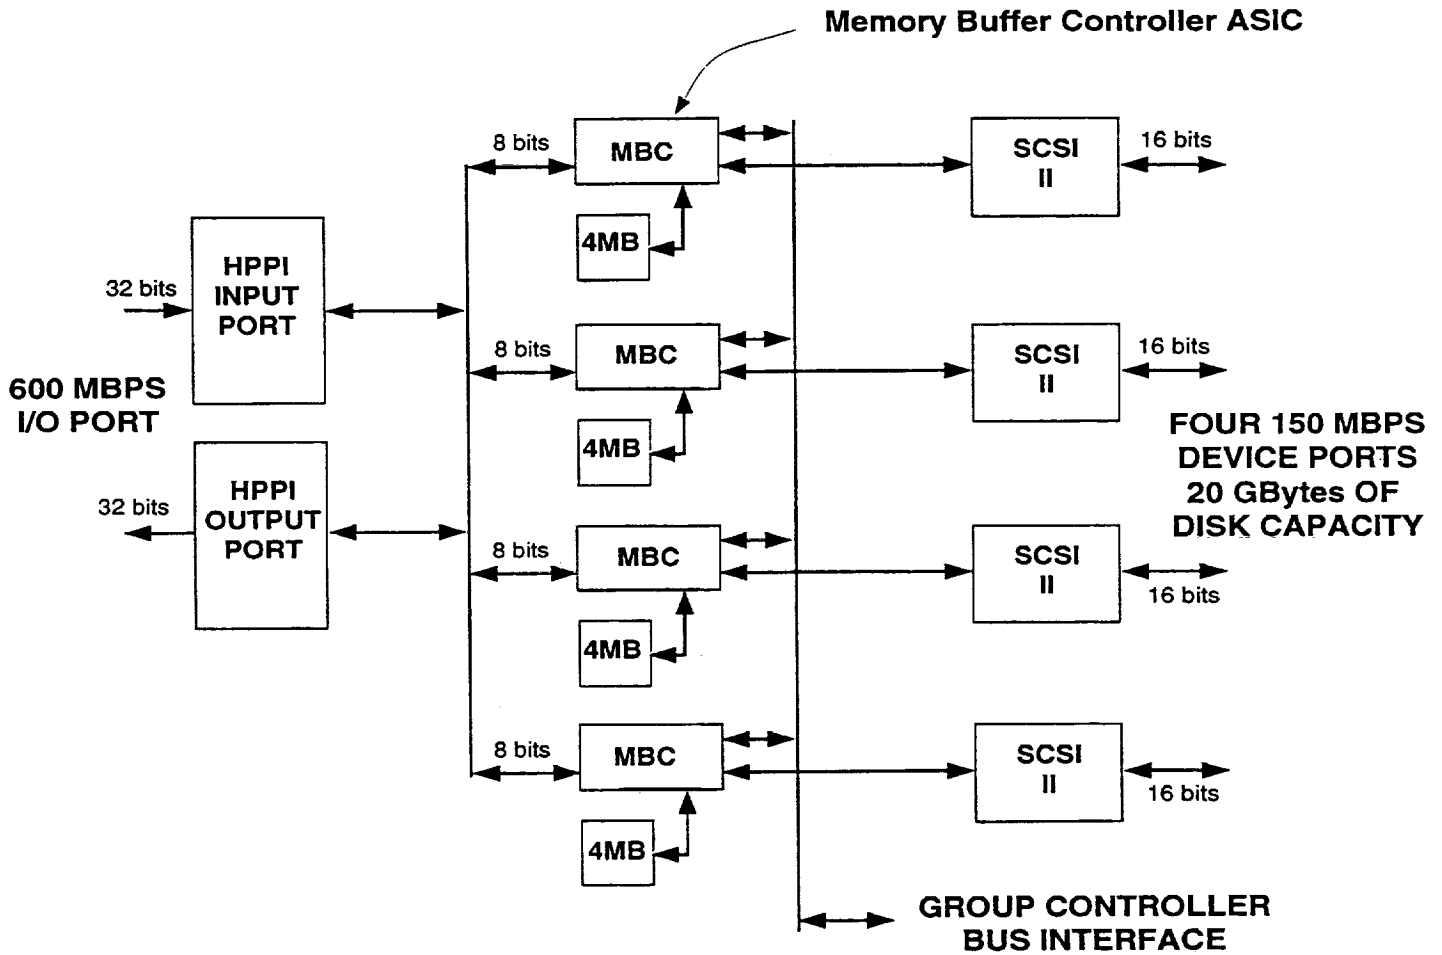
Memory Buffer Controller ASIC

8 bits
MBC
SCSI II
16 bits
4MB

32 bits
HPPI INPUT PORT

8 bits
MBC
SCSI II
16 bits
4MB

600 MBPS I/O PORT

FOUR 150 MBPS DEVICE PORTS 20 GBytes OF DISK CAPACITY

32 bits
HPPI OUTPUT PORT

8 bits
MBC
SCSI II
16 bits
4MB

8 bits
MBC
SCSI II
16 bits
4MB

GROUP CONTROLLER BUS INTERFACE